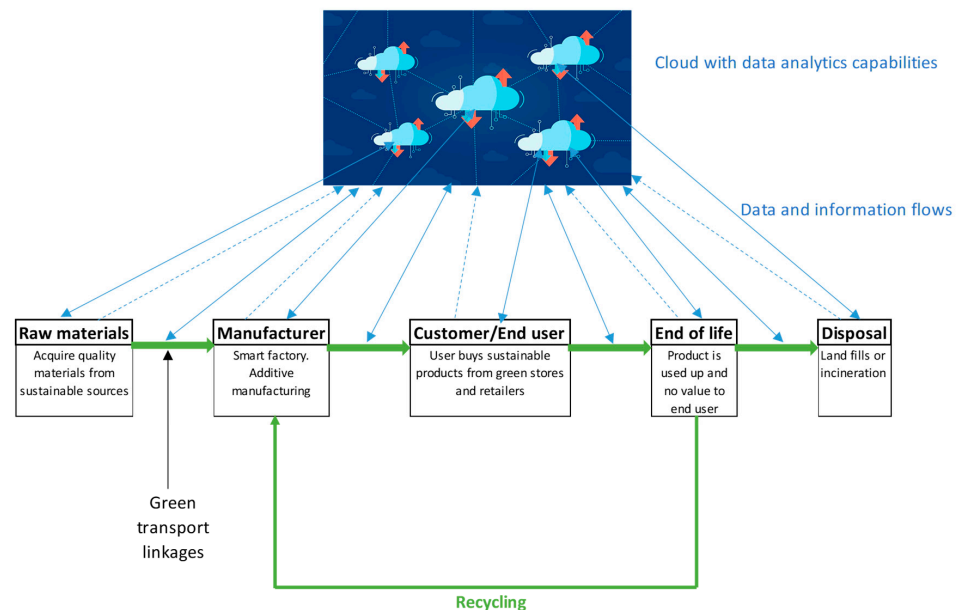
Cloud with data analytics capabilities

Data and information flows

Raw materials
Acquire quality materials from sustainable sources

Manufacturer
Smart factory. Additive manufacturing

Customer/End user
User buys sustainable products from green stores and retailers

End of life
Product is used up and no value to end user

Disposal
Land fills or incineration

Green transport linkages

Recycling